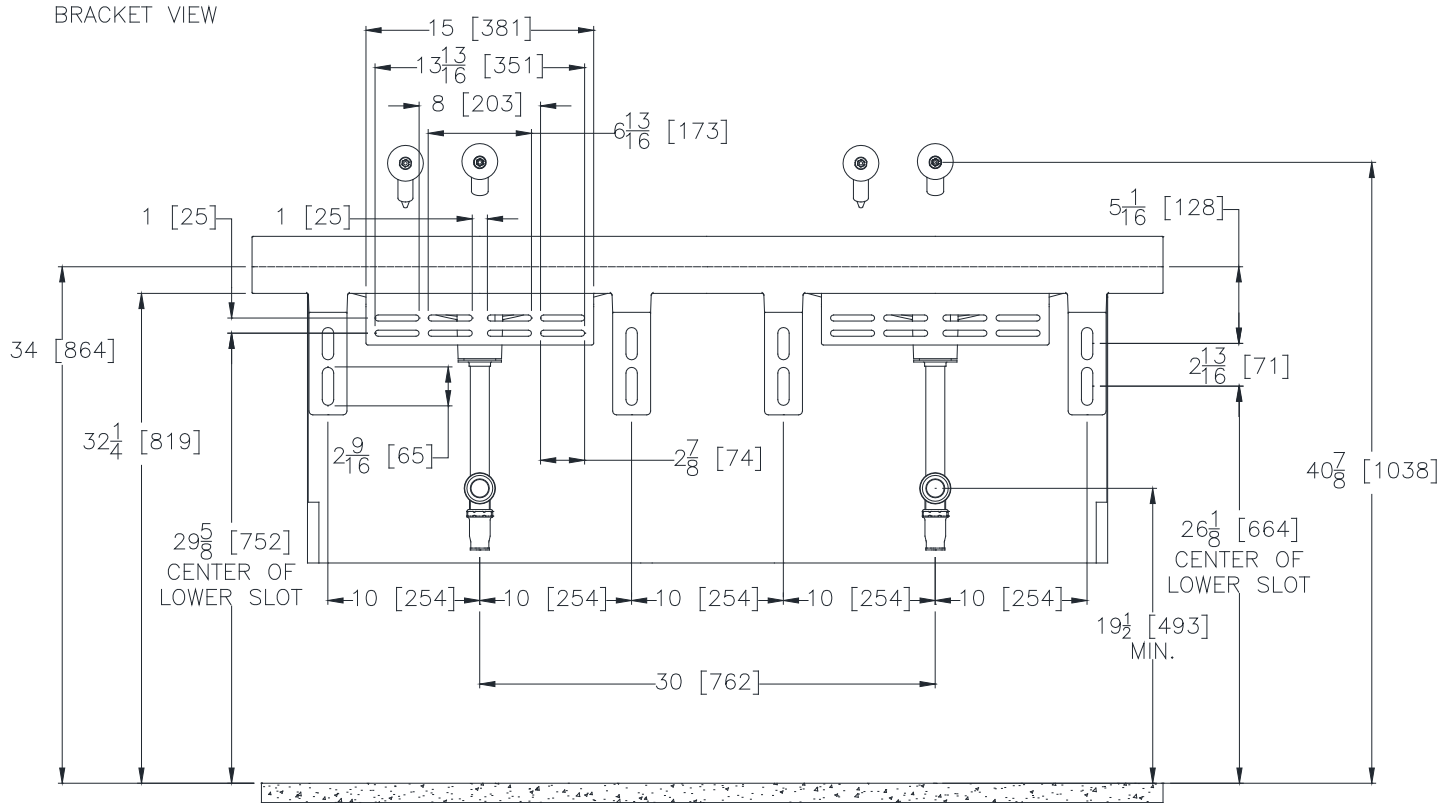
BRACKET VIEW

15 [381]

$13\frac{13}{16}$ [351]

8 [203]

$6\frac{13}{16}$ [173]

1 [25]

1 [25]

$5\frac{1}{16}$ [128]

34 [864]

$32\frac{1}{4}$ [819]

$2\frac{13}{16}$ [71]

$2\frac{9}{16}$ [65]

$2\frac{7}{8}$ [74]

$40\frac{7}{8}$ [1038]

$29\frac{5}{8}$ [752] CENTER OF LOWER SLOT

$26\frac{1}{8}$ [664] CENTER OF LOWER SLOT

10 [254]

10 [254]

10 [254]

10 [254]

10 [254]

$19\frac{1}{2}$ [493] MIN.

30 [762]